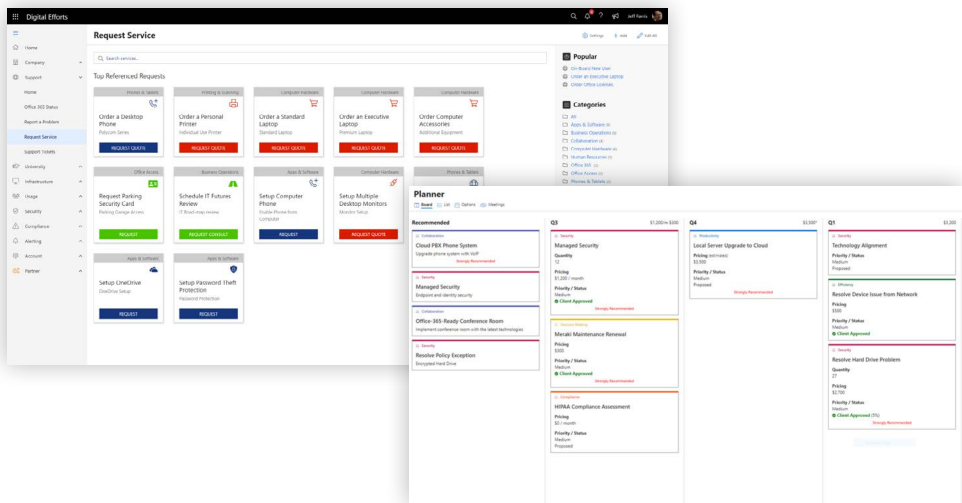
Digital Efforts

Jeff Ferris

Home
Company
Support
Home
Office 365 Status
Report a Problem
Request Service
Support tickets
University
Infrastructure
Usage
Security
Compliance
Alerting
Account
Partner

Request Service

Settings Add Edit All

Search services...

Top Referenced Requests

Phones & Tablets
Order a Desktop Phone
Polycom Series
REQUEST QUOTE

Printing & Scanning
Order a Personal Printer
Individual Use Printer
REQUEST QUOTE

Computer Hardware
Order a Standard Laptop
Standard Laptop
REQUEST QUOTE

Computer Hardware
Order an Executive Laptop
Premium Laptop
REQUEST QUOTE

Computer Hardware
Order Computer Accessories
Additional Equipment
REQUEST QUOTE

Office Access
Request Parking Security Card
Parking Garage Access
REQUEST

Business Operations
Schedule IT Futures Review
IT Roadmap review
REQUEST CONSULT

Apps & Software
Setup Computer Phone
Enable Phone from Computer
REQUEST

Computer Hardware
Setup Multiple Desktop Monitors
Monitor Setup
REQUEST QUOTE

Phones & Tablets

Apps & Software
Setup OneDrive
OneDrive Setup
REQUEST

Apps & Software
Setup Password Theft Protection
Password Protection
REQUEST

Popular
On-Board New User
Order an Executive Laptop
Order Office License

Categories
All
Apps & Software
Business Operations
Collaboration
Computer Hardware
Human Resources
Office 365
Office Access
Phones & Tablets

Planner
Board List Options Meetings

Recommended

Collaboration
Cloud PBX Phone System
Upgrade phone system with VoIP
Strongly Recommended

Security
Managed Security
Endpoint and identity security

Collaboration
Office-365-Ready-Conference Room
Implement conference room with the latest technologies

Security
Resolve Policy Exception
Encrypted Hard Drive

Q3 $1,000/m $300

Security
Managed Security
Quantity
12
Pricing
$1,200 / month
Priority / Status
Medium
Client Approved
Strongly Recommended

Network Backup
Meraki Maintenance Renewal
Pricing
$300
Priority / Status
Medium
Client Approved
Strongly Recommended

Compliance
HIPAA Compliance Assessment
Pricing
$0 / month
Priority / Status
Medium
Proposed

Q4 $3,500*

Productivity
Local Server Upgrade to Cloud
Pricing estimated
$3,500
Priority / Status
Medium
Proposed
Strongly Recommended

Q1 $3,000

Security
Technology Alignment
Priority / Status
Medium
Proposed

Efficiency
Resolve Device Issue from Network
Pricing
$500
Priority / Status
Medium
Client Approved

Security
Resolve Hard Drive Problem
Quantity
27
Pricing
$2,700
Priority / Status
Medium
Client Approved (5%)
Strongly Recommended